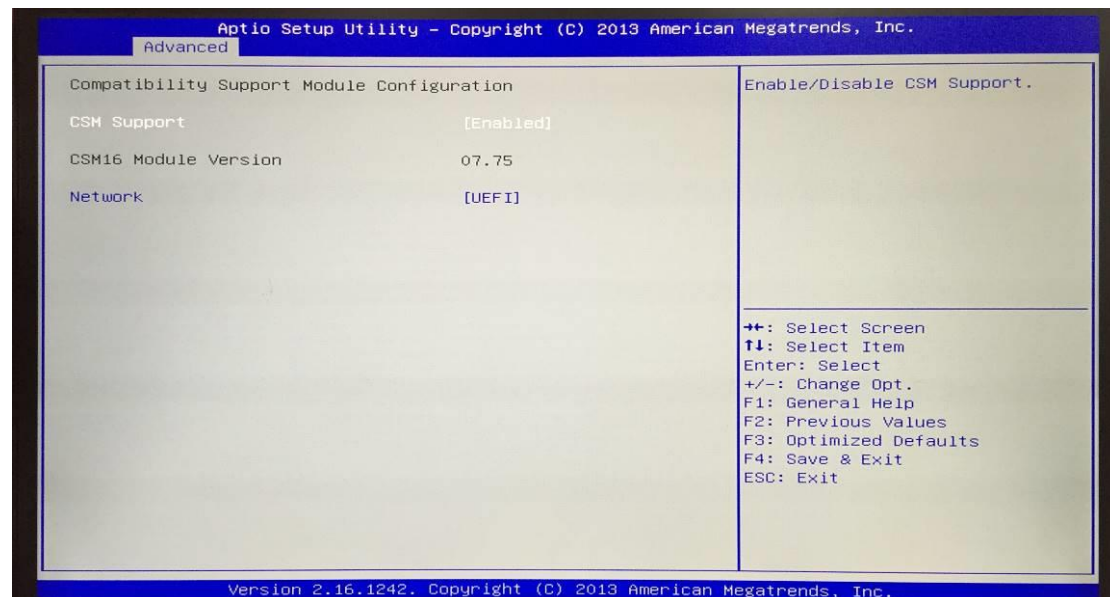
Aptio Setup Utility – Copyright (C) 2013 American Megatrends, Inc.
Advanced

Compatibility Support Module Configuration

CSM Support [Enabled]

CSM16 Module Version 07.75

Network [UEFI]

Enable/Disable CSM Support.

→←: Select Screen
↑↓: Select Item
Enter: Select
+/–: Change Opt.
F1: General Help
F2: Previous Values
F3: Optimized Defaults
F4: Save & Exit
ESC: Exit

Version 2.16.1242. Copyright (C) 2013 American Megatrends, Inc.